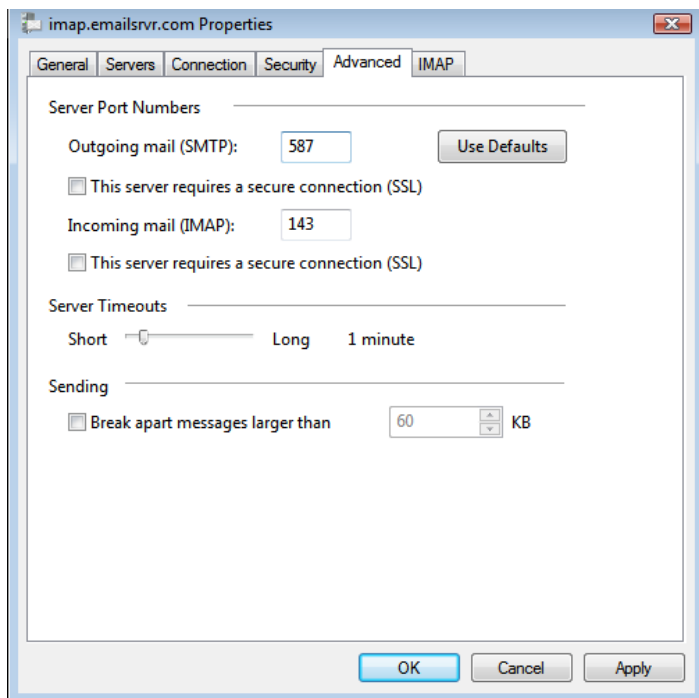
imap.emailsrvr.com Properties

General | Servers | Connection | Security | Advanced | IMAP

Server Port Numbers

Outgoing mail (SMTP): 587 Use Defaults

This server requires a secure connection (SSL)

Incoming mail (IMAP): 143

This server requires a secure connection (SSL)

Server Timeouts

Short Long 1 minute

Sending

Break apart messages larger than 60 KB

OK Cancel Apply